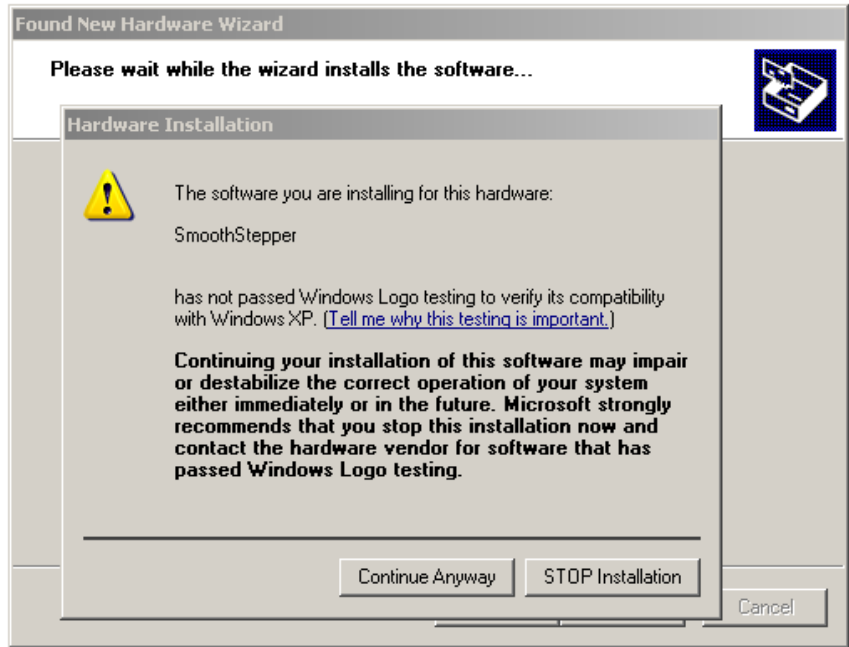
Found New Hardware Wizard

Please wait while the wizard installs the software...

Hardware Installation

The software you are installing for this hardware:

SmoothStepper

has not passed Windows Logo testing to verify its compatibility with Windows XP. (Tell me why this testing is important.)

Continuing your installation of this software may impair or destabilize the correct operation of your system either immediately or in the future. Microsoft strongly recommends that you stop this installation now and contact the hardware vendor for software that has passed Windows Logo testing.

Continue Anyway | STOP Installation

Cancel